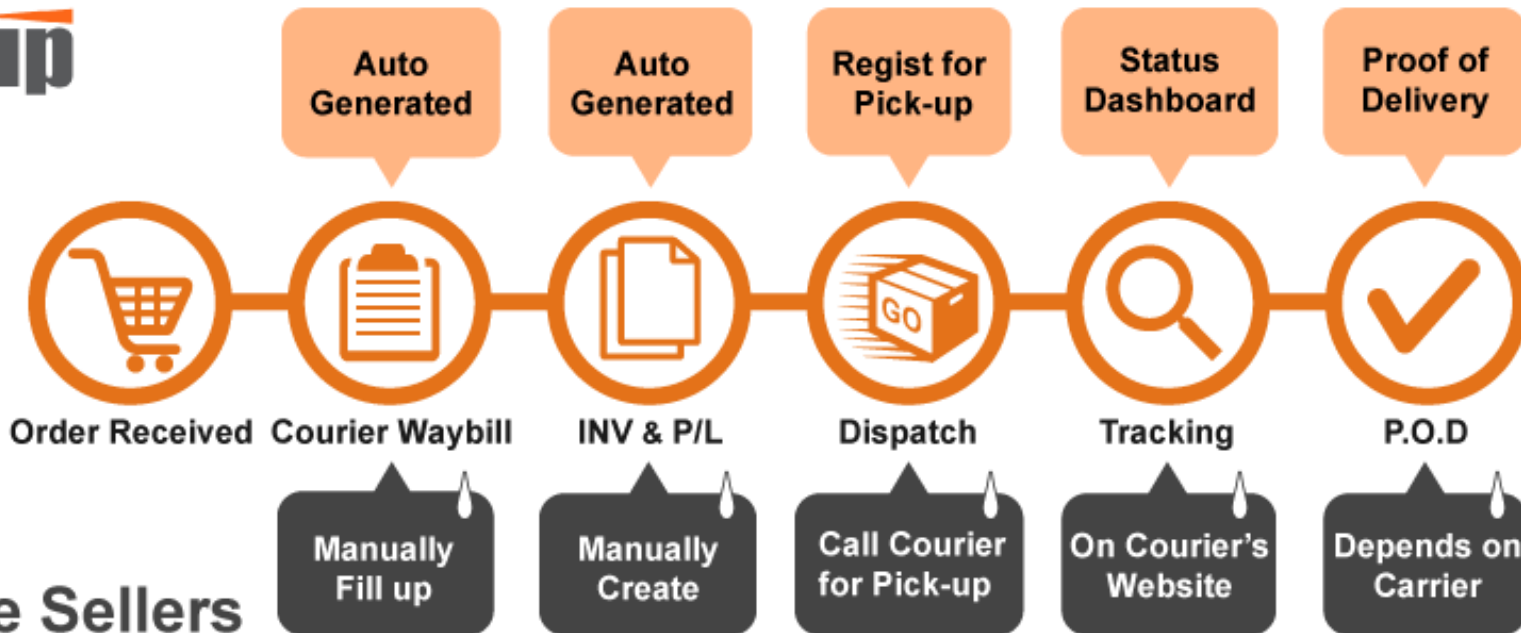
ip

Auto Generated

Auto Generated

Regist for Pick-up

Status Dashboard

Proof of Delivery

GO

Order Received

Courier Waybill

INV & P/L

Dispatch

Tracking

P.O.D

Manually Fill up

Manually Create

Call Courier for Pick-up

On Courier's Website

Depends on Carrier

e Sellers